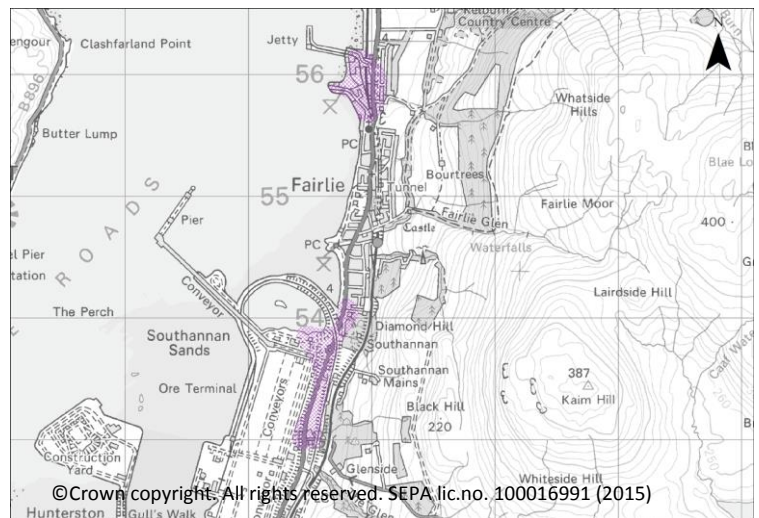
engour Clashfarland Point
Jetty
Kelburn Country Centre
N
B896
56
Whatside Hills
Butter Lump
PC
Bl
Blae Lo
Fairlie
Bourtrees
55
Tunnel
Fairlie Moor
Pier
Fairlie Glen
400
Castle
PC
Waterfalls
el Pier
tation
ROADS
G
Conveyor
4
Lairdside Hill
The Perch
54
Diamond Hill
Southannan Sands
Southannan
Southannan Mains
387
Ore Terminal
Conveyors
Kaim Hill
Black Hill
220
Construction Yard
Glenside
Whiteside Hill
©Crown copyright. All rights reserved. SEPA lic.no. 100016991 (2015)
Hunterston
Gull's Walk